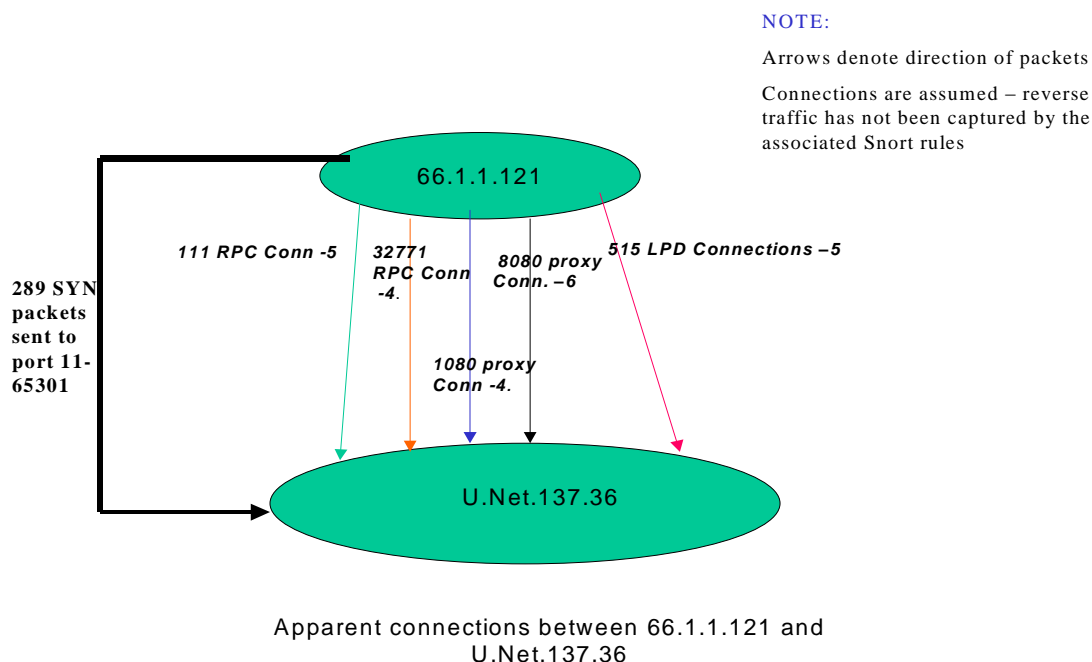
NOTE:

Arrows denote direction of packets

Connections are assumed – reverse traffic has not been captured by the associated Snort rules

66.1.1.121

111 RPC Conn -5

32771 RPC Conn -4.

8080 proxy Conn. –6

515 LPD Connections –5

289 SYN packets sent to port 11-65301

1080 proxy Conn -4.

U.Net.137.36

Apparent connections between 66.1.1.121 and U.Net.137.36